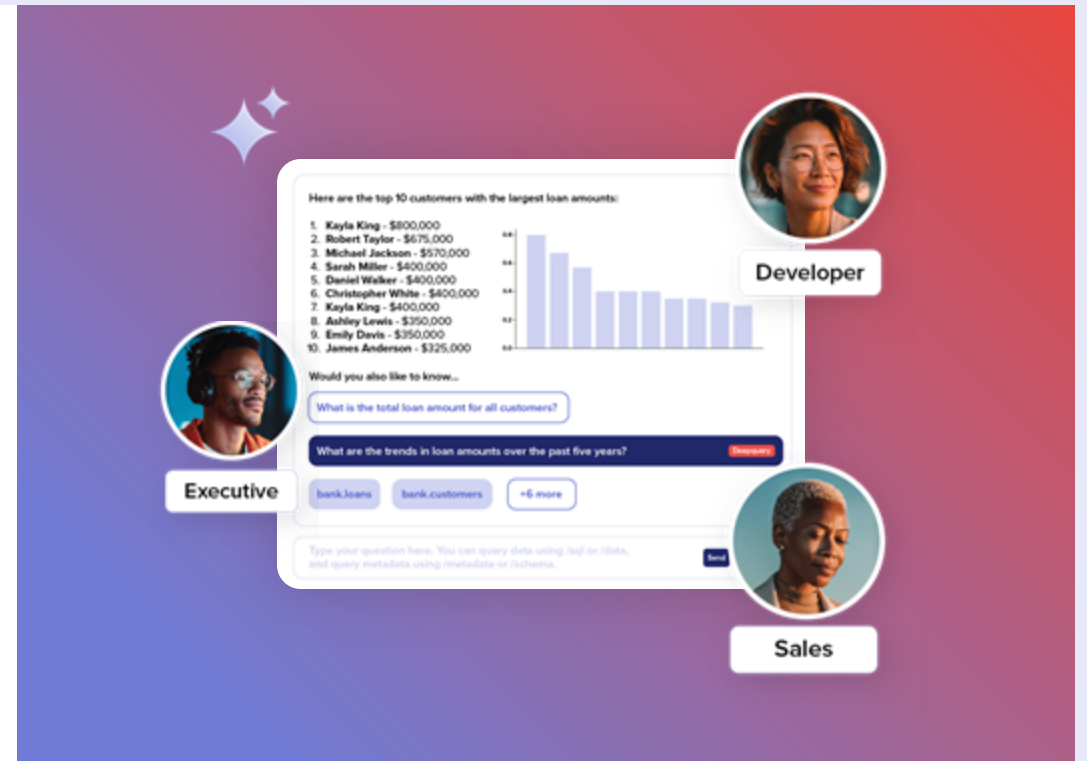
Here are the top 10 customers with the largest loan amounts:

1. Kayla King - $800,000
2. Robert Taylor - $675,000
3. Michael Jackson - $570,000
4. Sarah Miller - $400,000
5. Daniel Walker - $400,000
6. Christopher White - $400,000
7. Kayla King - $400,000
8. Ashley Lewis - $350,000
9. Emily Davis - $350,000
10. James Anderson - $325,000

0.8
0.6
0.4
0.2
0.0

Would you also like to know...

What is the total loan amount for all customers?

What are the trends in loan amounts over the past five years? Deepquery

bank.loans bank.customers +6 more

Type your question here. You can query data using /sql or /data, and query metadata using /metadata or /schema.

Send

Developer

Executive

Sales